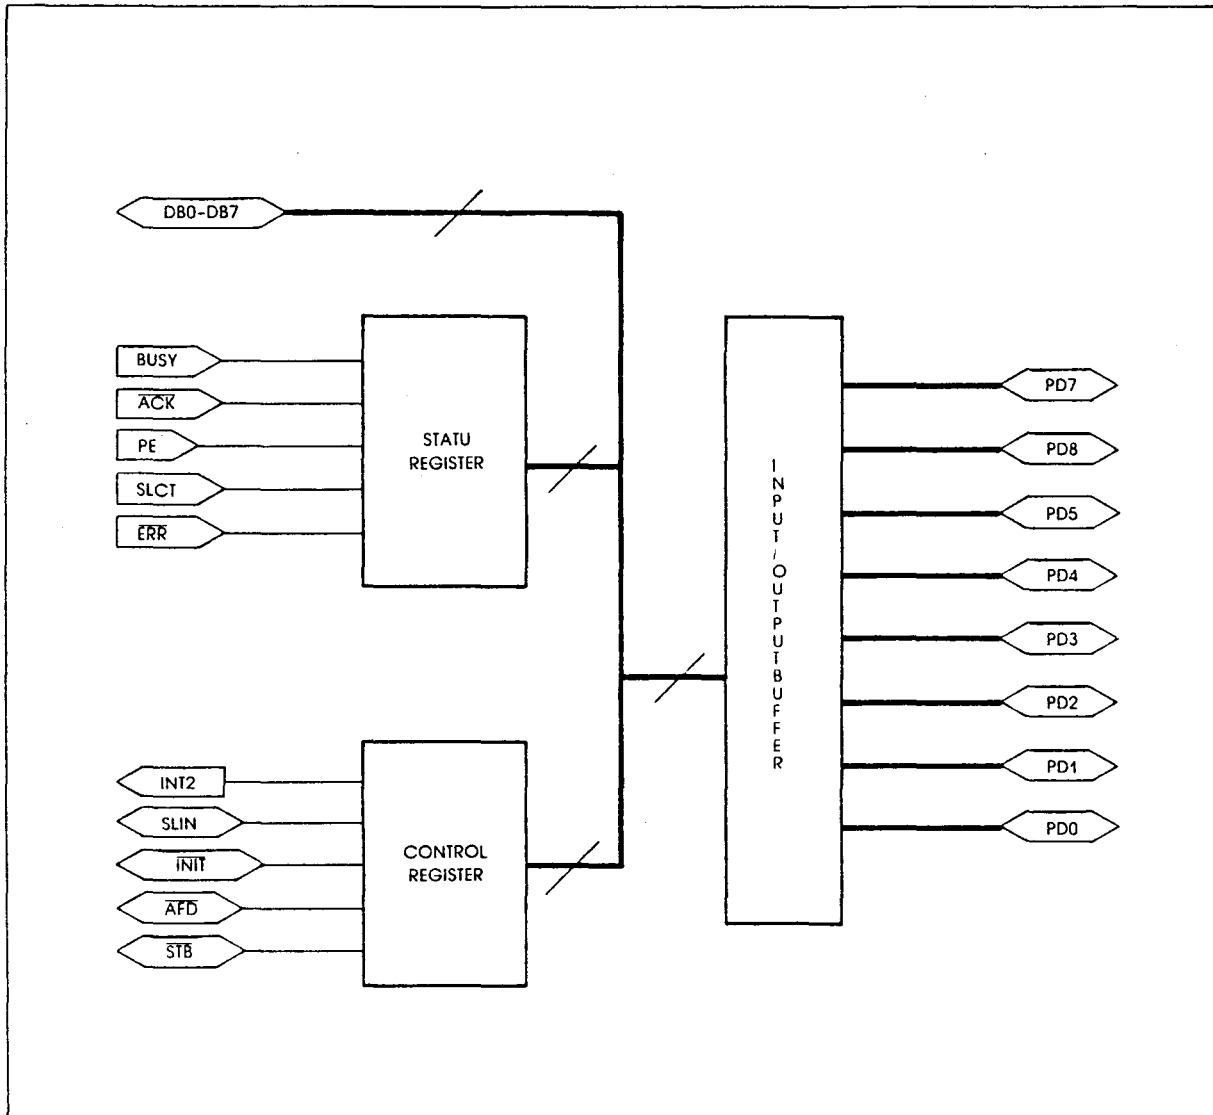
DB0-DB7

BUSY
$\overline{ACK}$
PE
SLCT
$\overline{ERR}$

STATU REGISTER

INT2
SLIN
$\overline{INIT}$
$\overline{AFD}$
$\overline{STB}$

CONTROL REGISTER

INPUT/OUTPUTBUFFER

PD7
PD8
PD5
PD4
PD3
PD2
PD1
PD0